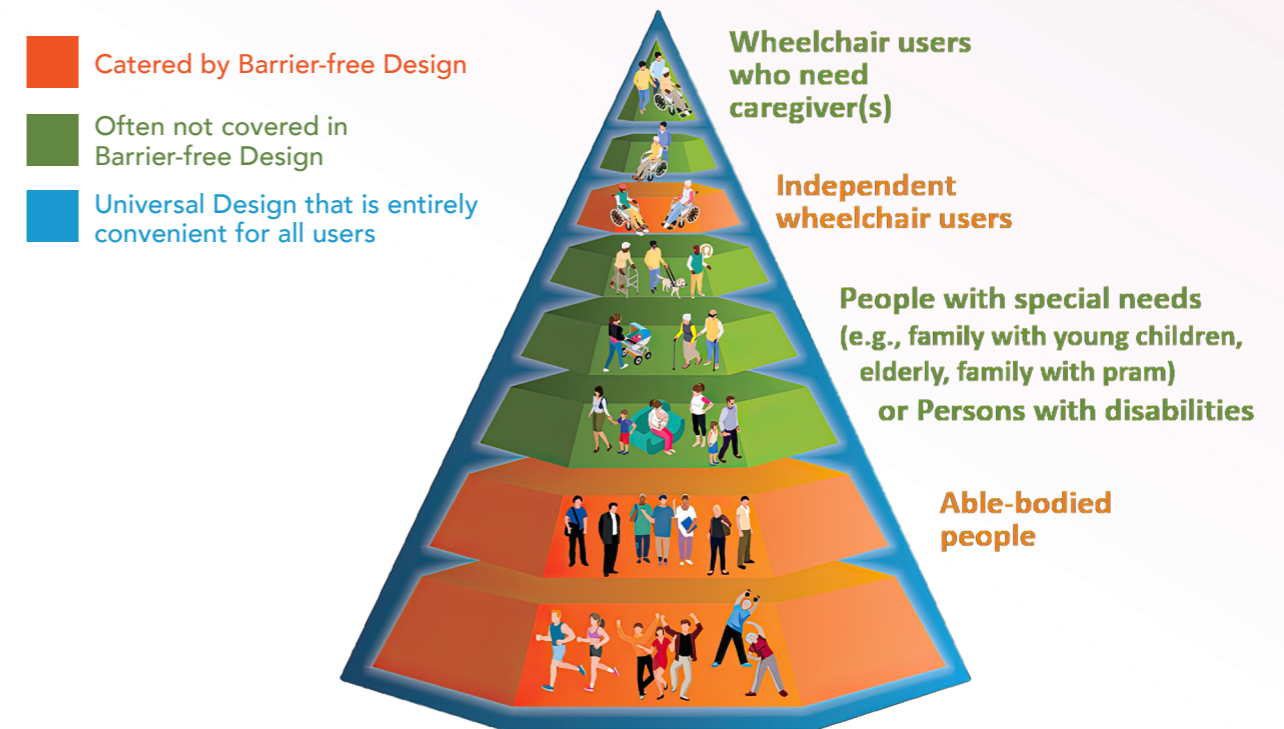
Catered by Barrier-free Design

Often not covered in Barrier-free Design

Universal Design that is entirely convenient for all users

Wheelchair users who need caregiver(s)

Independent wheelchair users

People with special needs (e.g., family with young children, elderly, family with pram) or Persons with disabilities

Able-bodied people